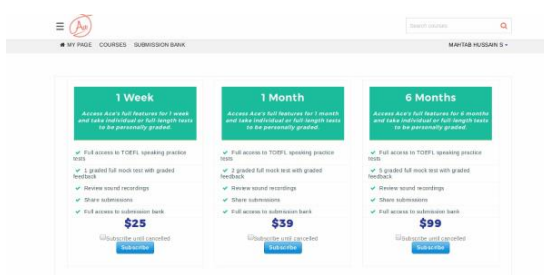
Ace

Search courses

MY PAGE COURSES SUBMISSION BANK

MAHTAB HUSSAIN S

1 Week

Access Ace's full features for 1 week and take individual or full length tests to be personally graded.

Full access to TOEFL speaking practice tests

1 graded full mock test with graded feedback

Review sound recordings

Share submissions

Full access to submission bank

$25

Subscribe until cancelled

Subscribe

1 Month

Access Ace's full features for 1 month and take individual or full length tests to be personally graded.

Full access to TOEFL speaking practice tests

2 graded full mock test with graded feedback

Review sound recordings

Share submissions

Full access to submission bank

$39

Subscribe until cancelled

Subscribe

6 Months

Access Ace's full features for 6 months and take individual or full length tests to be personally graded.

Full access to TOEFL speaking practice tests

5 graded full mock test with graded feedback

Review sound recordings

Share submissions

Full access to submission bank

$99

Subscribe until cancelled

Subscribe